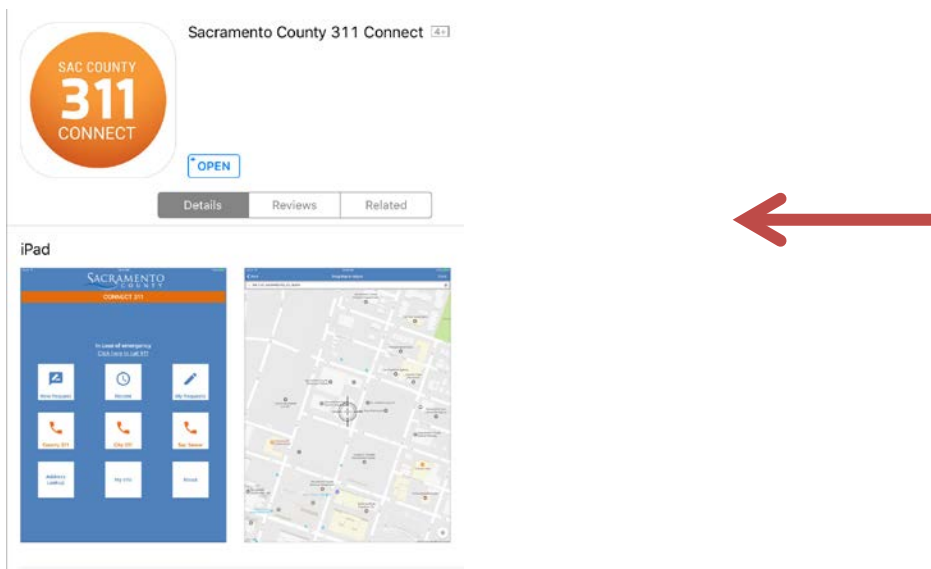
SAC COUNTY
311
CONNECT

Sacramento County 311 Connect 4+

OPEN

Details | Reviews | Related

iPad

SACRAMENTO COUNTY
CONNECT 311

In case of emergency
Click here to call 911

New Request
Recent
My Requests
County 311
City 311
Sac Sewer
Address Lookup
My Info
Reset